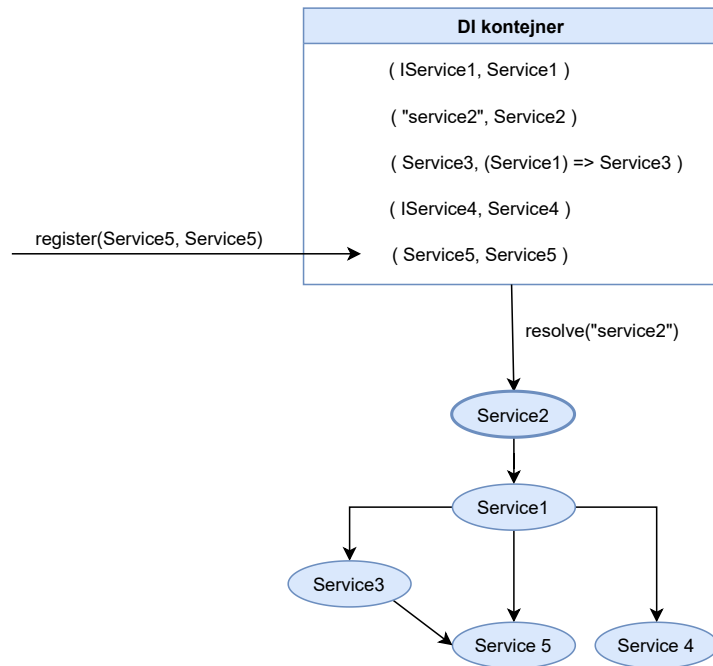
DI kontejner

( IService1, Service1 )

( "service2", Service2 )

( Service3, (Service1) => Service3 )

( IService4, Service4 )

( Service5, Service5 )

register(Service5, Service5)

resolve("service2")

Service2

Service1

Service3

Service 5

Service 4